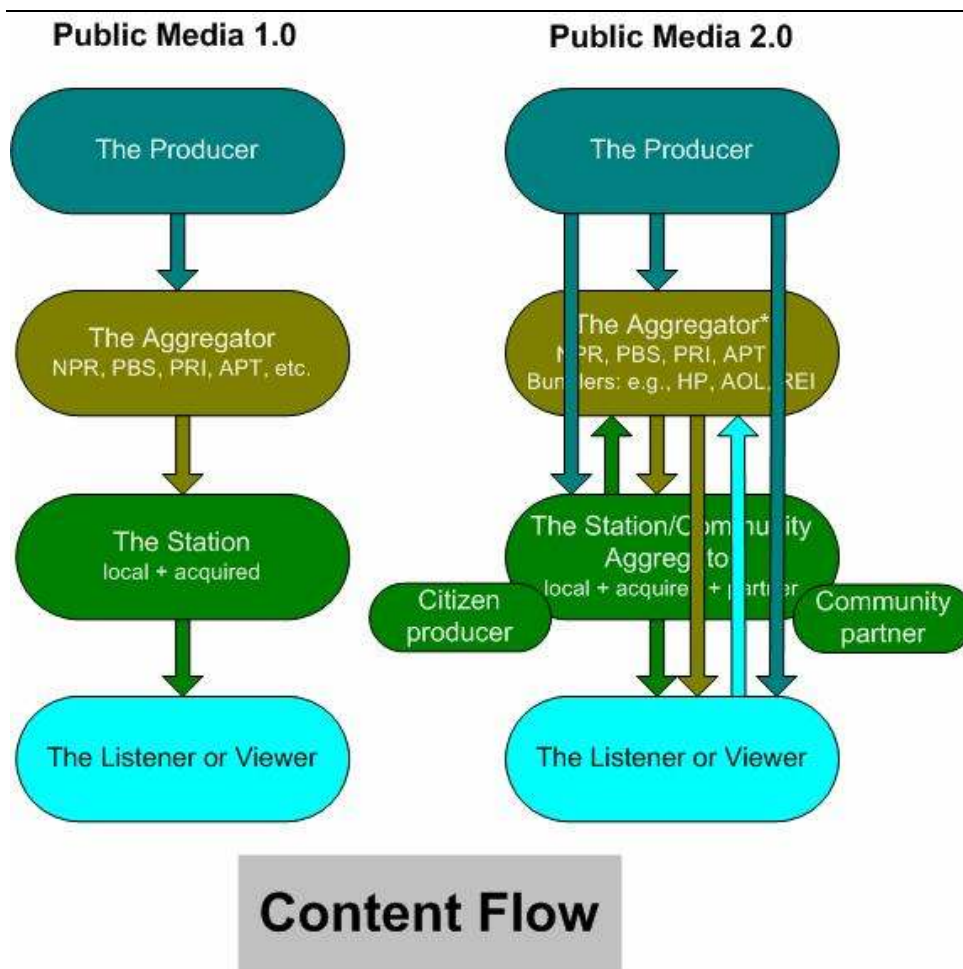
Public Media 1.0

The Producer

The Aggregator
NPR, PBS, PRI, APT, etc.

The Station
local + acquired

The Listener or Viewer

Public Media 2.0

The Producer

The Aggregator*
N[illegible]PR, PBS, PRI, APT
Bun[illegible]lers: e.g., HP, AOL, REI

The Station/Com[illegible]unity
Aggreg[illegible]to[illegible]
local + acquire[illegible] + p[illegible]rtner

Citizen producer

Community partner

The Listener or Viewer

Content Flow